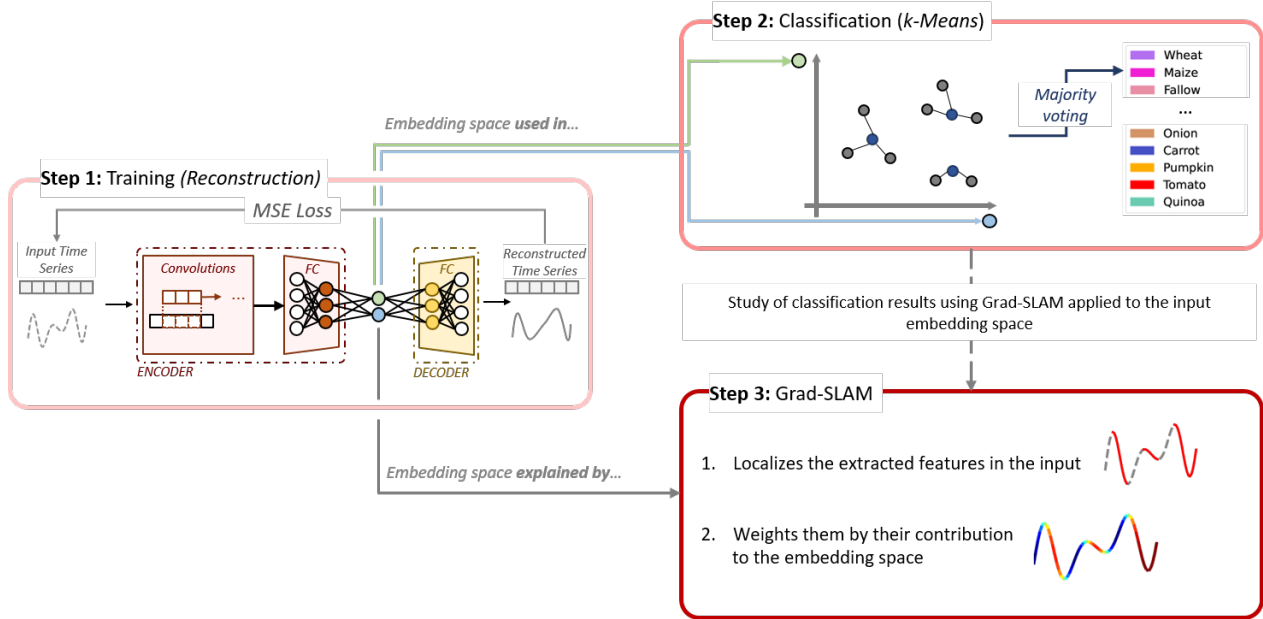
Step 2: Classification (k-Means)

Majority voting

Wheat
Maize
Fallow
...
Onion
Carrot
Pumpkin
Tomato
Quinoa

Embedding space used in...

Step 1: Training (Reconstruction)

MSE Loss

Input Time Series

Convolutions

...

FC

FC

Reconstructed Time Series

ENCODER

DECODER

Study of classification results using Grad-SLAM applied to the input embedding space

Step 3: Grad-SLAM

Embedding space explained by...

1. Localizes the extracted features in the input

2. Weights them by their contribution to the embedding space